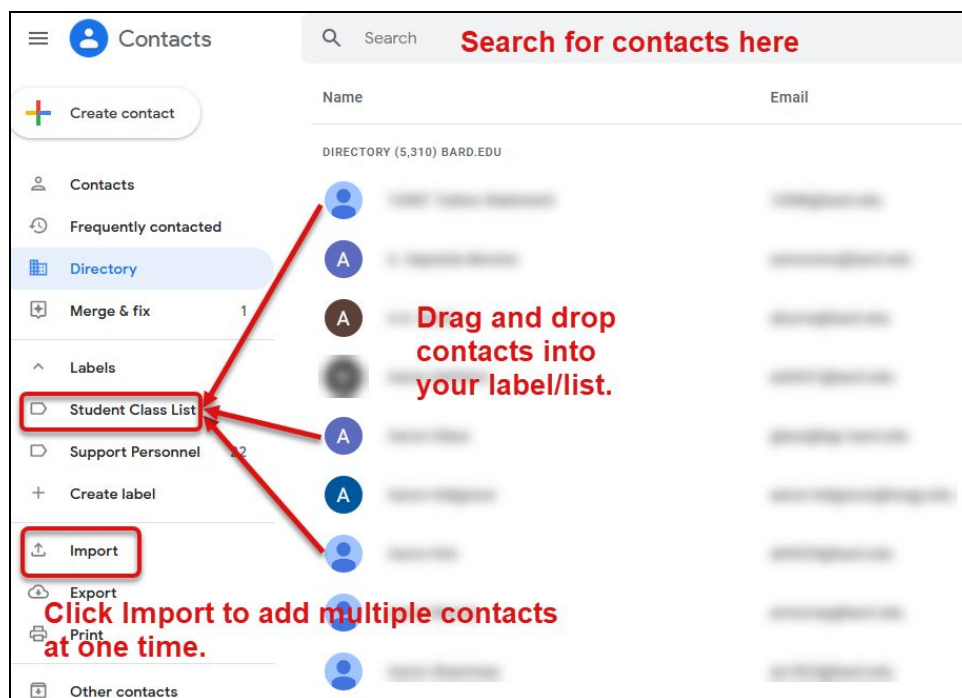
Contacts

Search

Search for contacts here

Create contact

Name

Email

DIRECTORY (5,310) BARD.EDU

Contacts

Frequently contacted

Directory

Merge & fix 1

Labels

Student Class List

Support Personnel 22

Create label

Import

Export

Print

Other contacts

A

A

A

A

Drag and drop contacts into your label/list.

Click Import to add multiple contacts at one time.